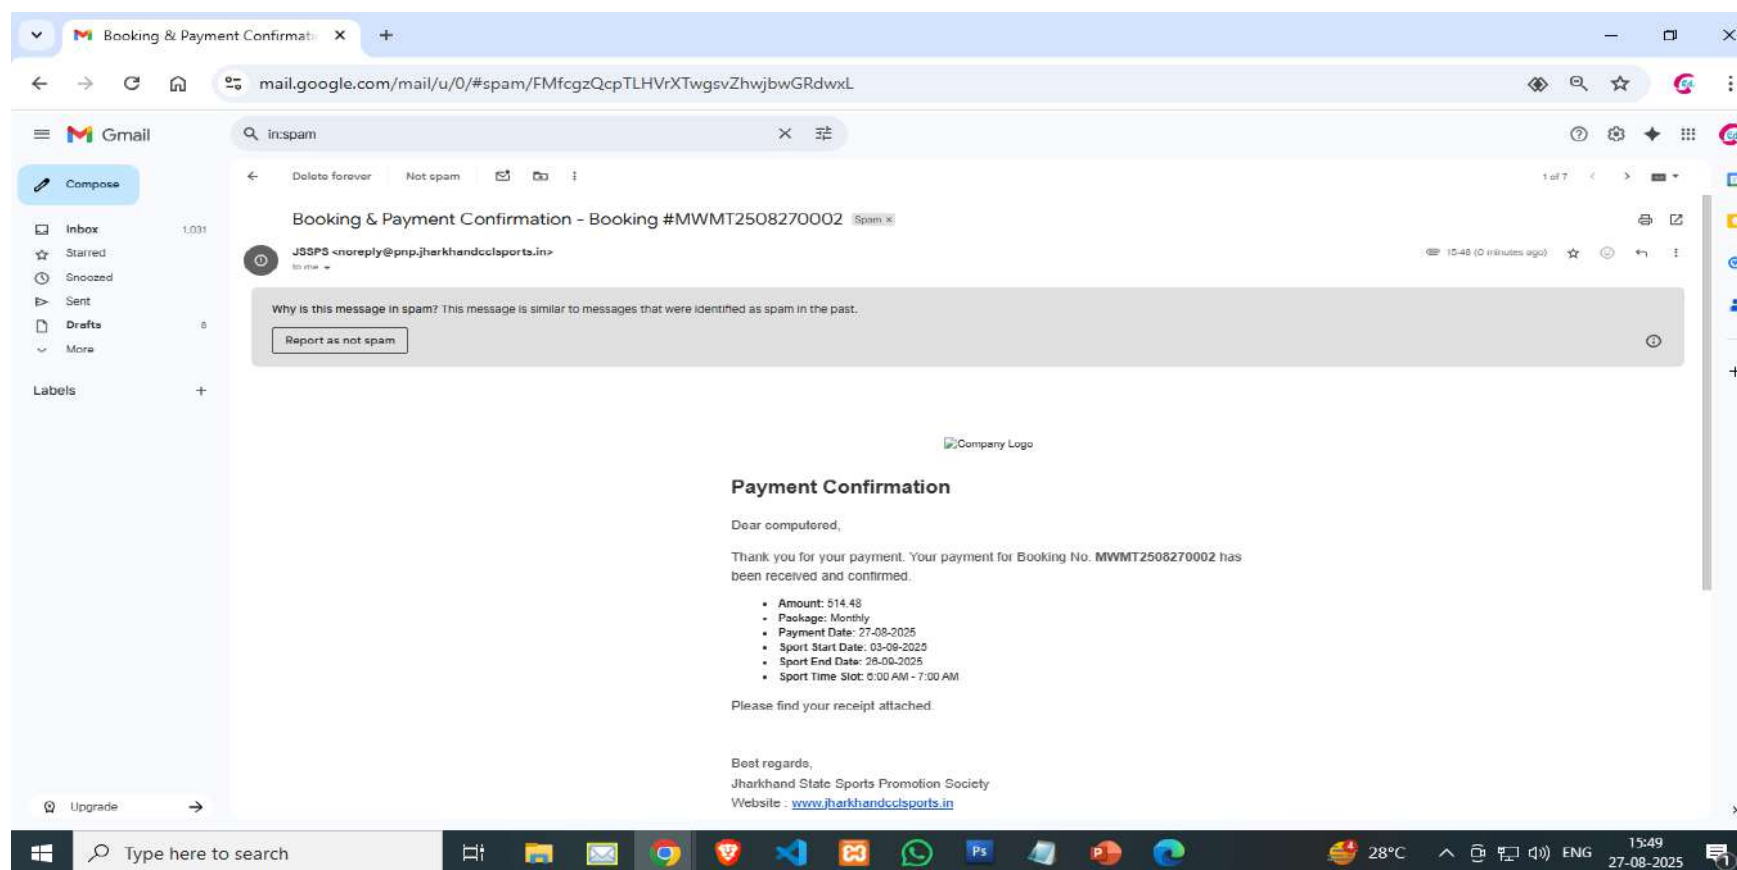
Booking & Payment Confirmati ×

mail.google.com/mail/u/0/#spam/FMfcgzQcpTLHVrXTwgsvZhwjbwGRdwxL

Gmail

in:spam

Compose

Inbox 1,031
Starred
Snoozed
Sent
Drafts 8
More

Labels +

Upgrade

Delete forever Not spam

1 of 7

Booking & Payment Confirmation - Booking #MWMT2508270002 Spam ×

JSSPS <noreply@pnp.jharkhandcclsports.in>
to me

15:48 (0 minutes ago)

Why is this message in spam? This message is similar to messages that were identified as spam in the past.

Report as not spam

Company Logo

Payment Confirmation

Dear computered,

Thank you for your payment. Your payment for Booking No. MWMT2508270002 has been received and confirmed.

- Amount: 514.48
- Package: Monthly
- Payment Date: 27-08-2025
- Sport Start Date: 03-09-2025
- Sport End Date: 28-09-2025
- Sport Time Slot: 6:00 AM - 7:00 AM

Please find your receipt attached.

Best regards,
Jharkhand State Sports Promotion Society
Website : www.jharkhandcclsports.in

Type here to search

28°C ENG 15:49 27-08-2025